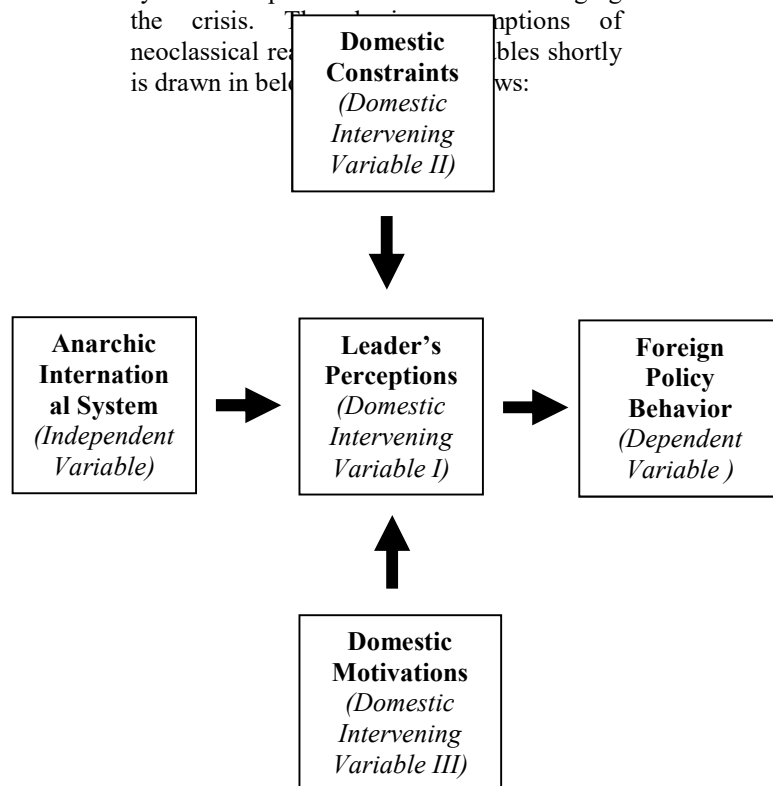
the crisis. Th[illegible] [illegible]mptions of neoclassical rea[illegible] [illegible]ables shortly is drawn in bel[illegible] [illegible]ws:

**Domestic Constraints**
*(Domestic Intervening Variable II)*

**Anarchic International System**
*(Independent Variable)*

**Leader's Perceptions**
*(Domestic Intervening Variable I)*

**Foreign Policy Behavior**
*(Dependent Variable )*

**Domestic Motivations**
*(Domestic Intervening Variable III)*